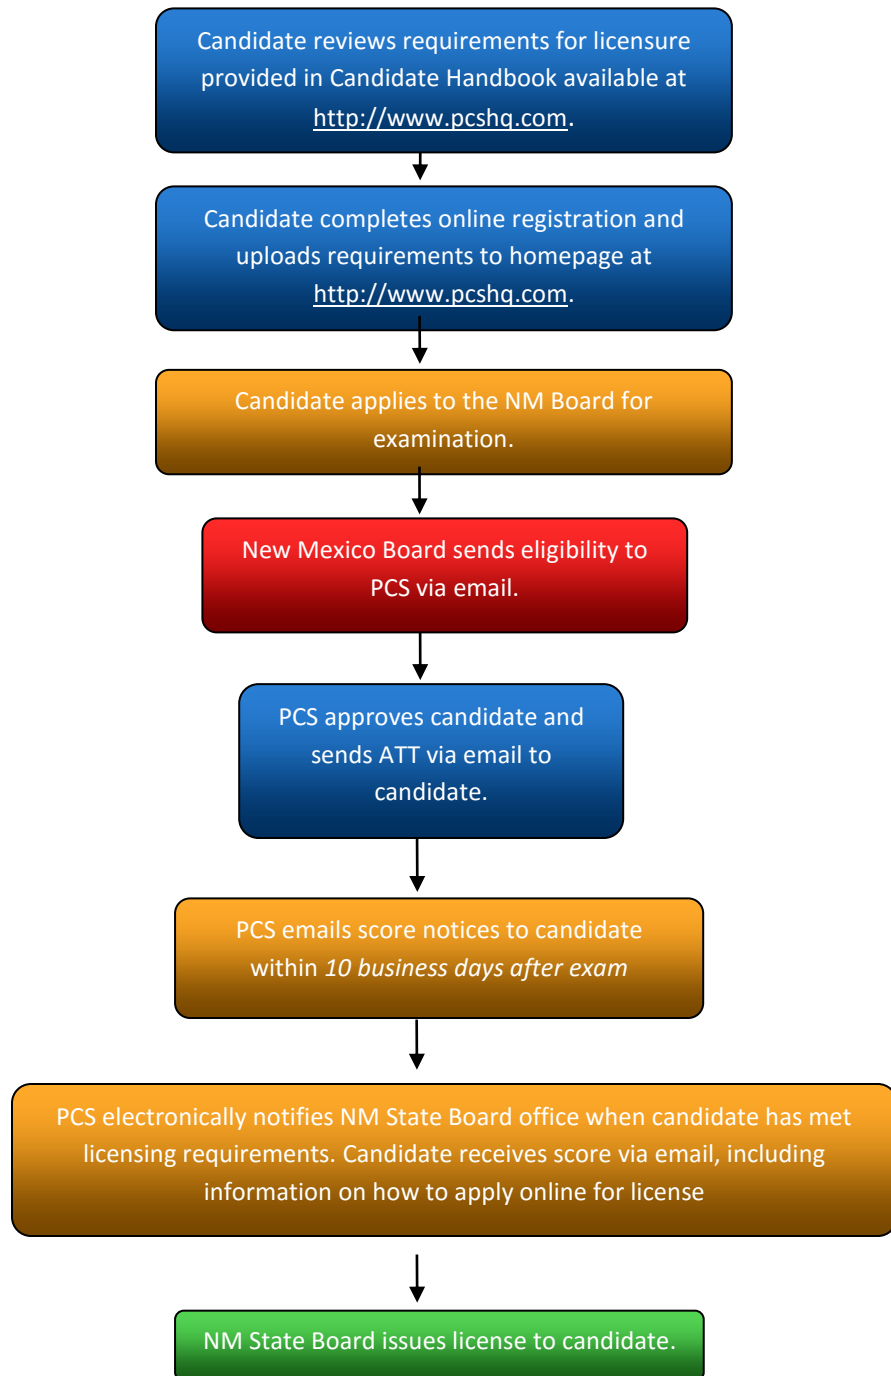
Candidate reviews requirements for licensure provided in Candidate Handbook available at http://www.pcshq.com.

Candidate completes online registration and uploads requirements to homepage at http://www.pcshq.com.

Candidate applies to the NM Board for examination.

New Mexico Board sends eligibility to PCS via email.

PCS approves candidate and sends ATT via email to candidate.

PCS emails score notices to candidate within *10 business days after exam*

PCS electronically notifies NM State Board office when candidate has met licensing requirements. Candidate receives score via email, including information on how to apply online for license

NM State Board issues license to candidate.